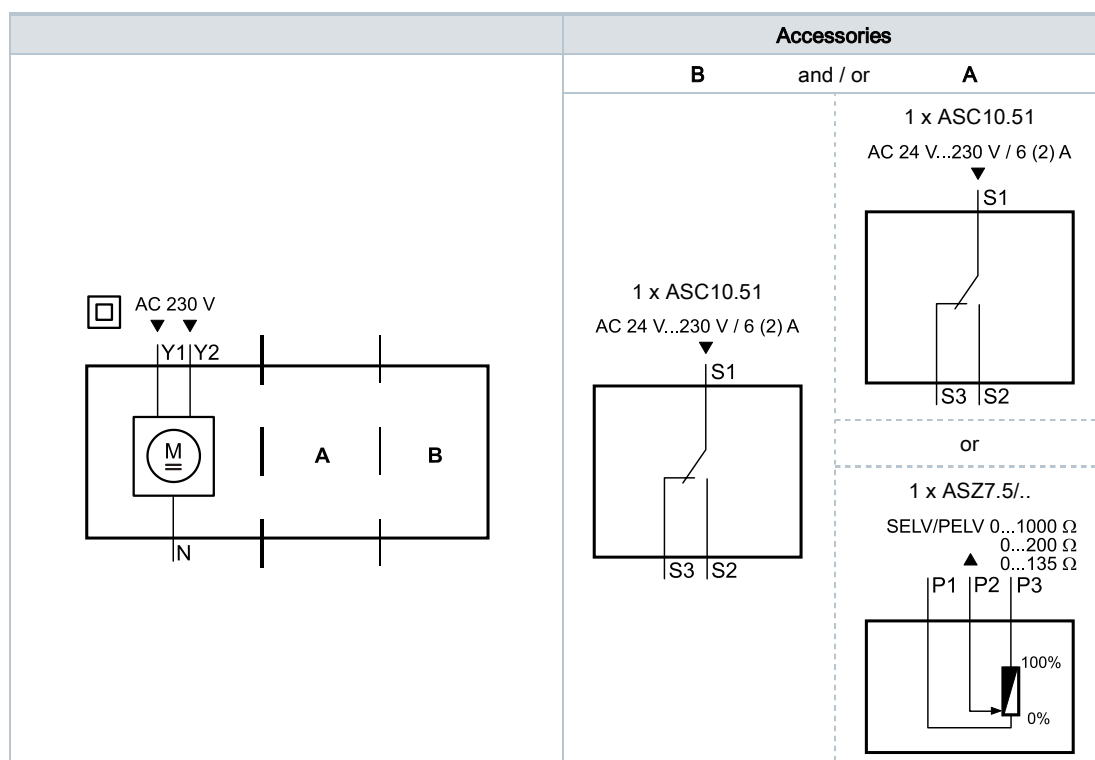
Accessories

B and / or A

AC 230 V

Y1 Y2

M

A B

N

1 x ASC10.51

AC 24 V...230 V / 6 (2) A

S1

S3 S2

1 x ASC10.51

AC 24 V...230 V / 6 (2) A

S1

S3 S2

or

1 x ASZ7.5/..

SELV/PELV 0...1000 $\Omega$
0...200 $\Omega$
0...135 $\Omega$

P1 P2 P3

100%

0%